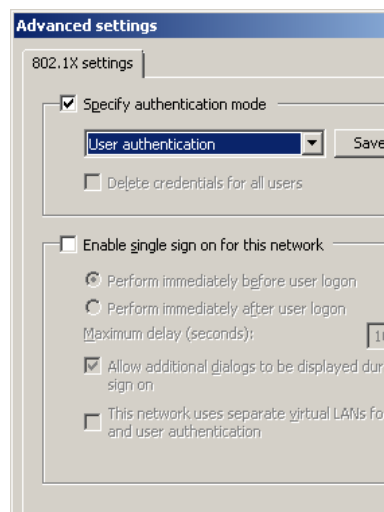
Advanced settings

802.1X settings

Specify authentication mode

User authentication

Save

Delete credentials for all users

Enable single sign on for this network

Perform immediately before user logon

Perform immediately after user logon

Maximum delay (seconds):

1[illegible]

Allow additional dialogs to be displayed dur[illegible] sign on

This network uses separate virtual LANs fo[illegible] and user authentication